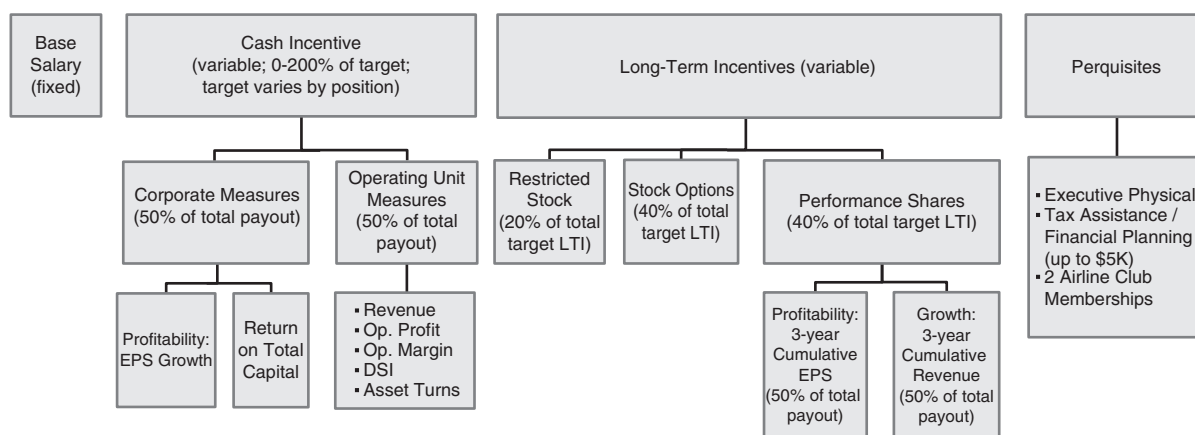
Base Salary (fixed)

Cash Incentive (variable; 0-200% of target; target varies by position)

Corporate Measures (50% of total payout)

Profitability: EPS Growth

Return on Total Capital

Operating Unit Measures (50% of total payout)

▪ Revenue
▪ Op. Profit
▪ Op. Margin
▪ DSI
▪ Asset Turns

Long-Term Incentives (variable)

Restricted Stock (20% of total target LTI)

Stock Options (40% of total target LTI)

Performance Shares (40% of total target LTI)

Profitability: 3-year Cumulative EPS (50% of total payout)

Growth: 3-year Cumulative Revenue (50% of total payout)

Perquisites

▪ Executive Physical
▪ Tax Assistance / Financial Planning (up to $5K)
▪ 2 Airline Club Memberships